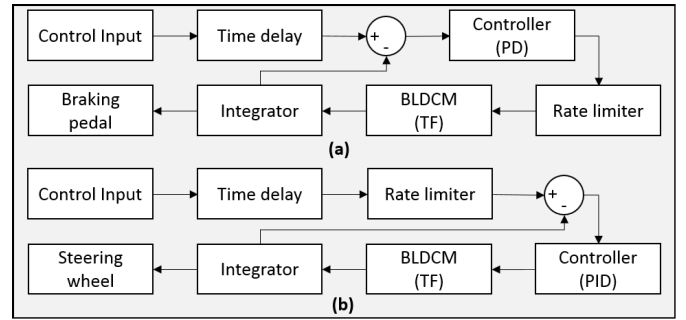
Control Input

Time delay

+

-

Controller (PD)

Braking pedal

Integrator

BLDCM (TF)

Rate limiter

(a)

Control Input

Time delay

Rate limiter

+

-

Steering wheel

Integrator

BLDCM (TF)

Controller (PID)

(b)